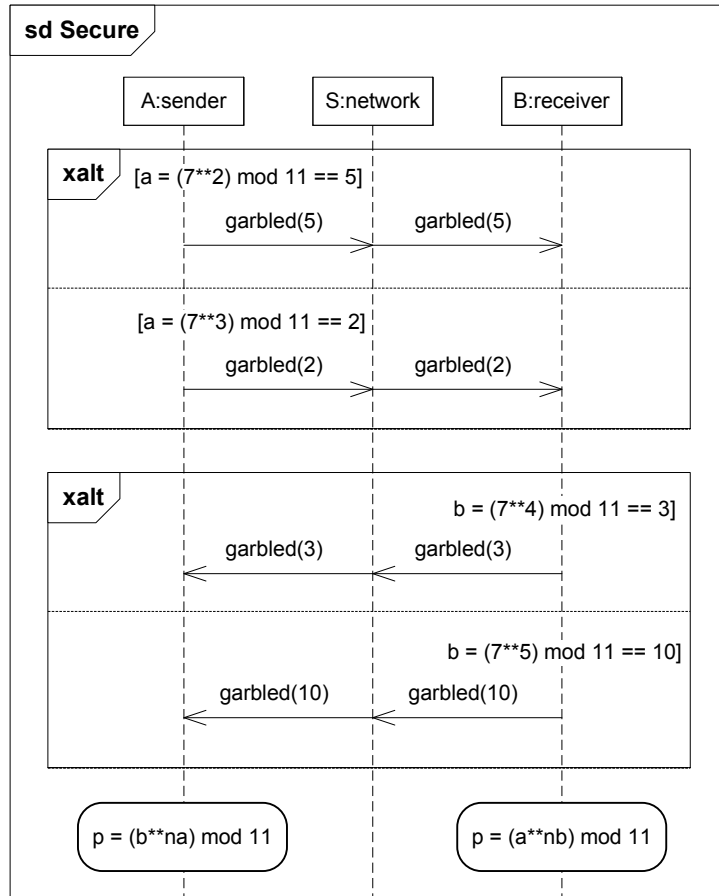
sd Secure

A:sender

S:network

B:receiver

xalt

[a = (7**2) mod 11 == 5]

garbled(5)

garbled(5)

[a = (7**3) mod 11 == 2]

garbled(2)

garbled(2)

xalt

b = (7**4) mod 11 == 3]

garbled(3)

garbled(3)

b = (7**5) mod 11 == 10]

garbled(10)

garbled(10)

p = (b**na) mod 11

p = (a**nb) mod 11